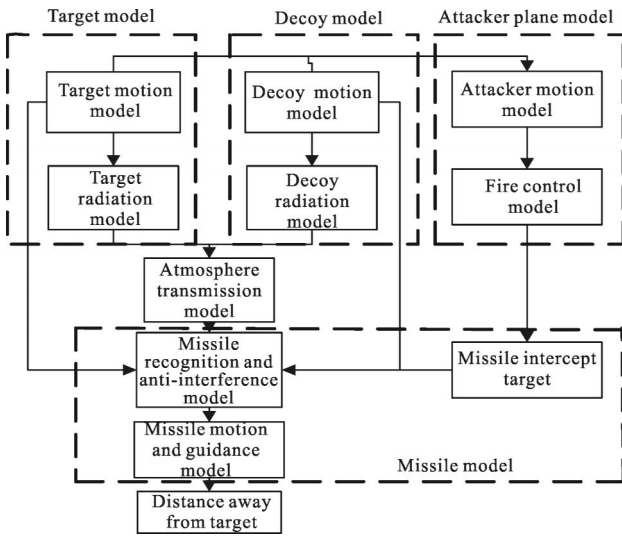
Target model

Decoy model

Attacker plane model

Target motion model

Target radiation model

Decoy motion model

Decoy radiation model

Attacker motion model

Fire control model

Atmosphere transmission model

Missile recognition and anti-interference model

Missile intercept target

Missile motion and guidance model

Missile model

Distance away from target